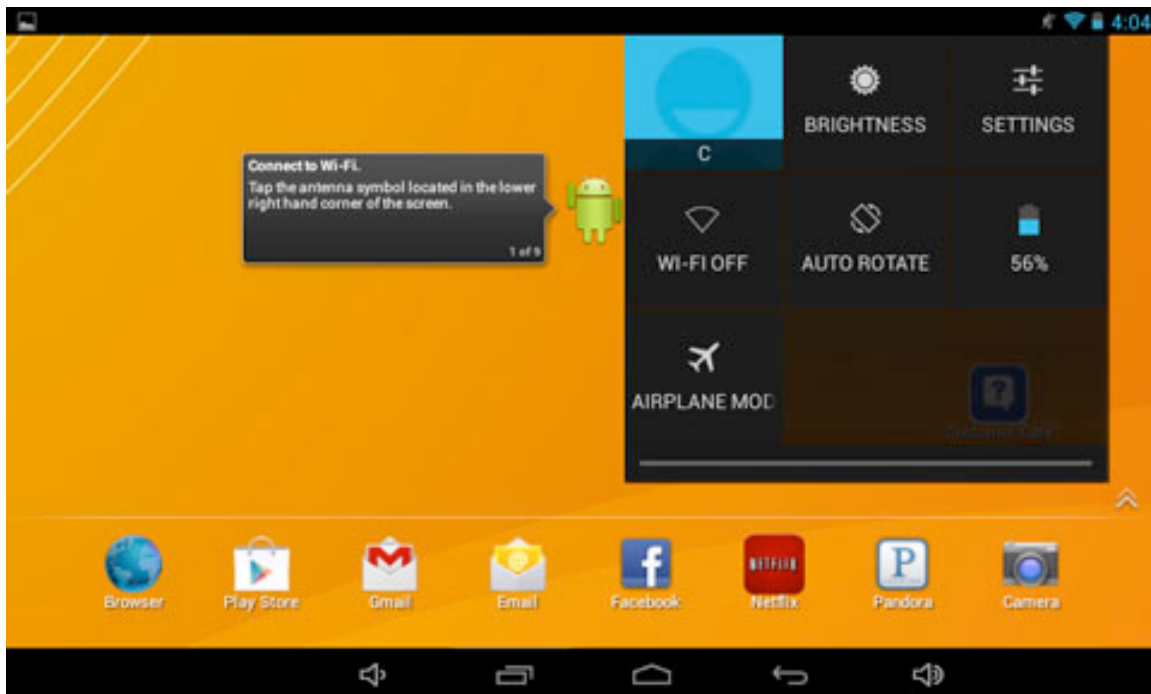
4:04

Connect to Wi-Fi.
Tap the antenna symbol located in the lower right hand corner of the screen.
1 of 9

C

BRIGHTNESS

SETTINGS

WI-FI OFF

AUTO ROTATE

56%

AIRPLANE MOD

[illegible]

Browser
Play Store
Gmail
Email
Facebook
NETFLIX
Netflix
P
Pandora
Camera